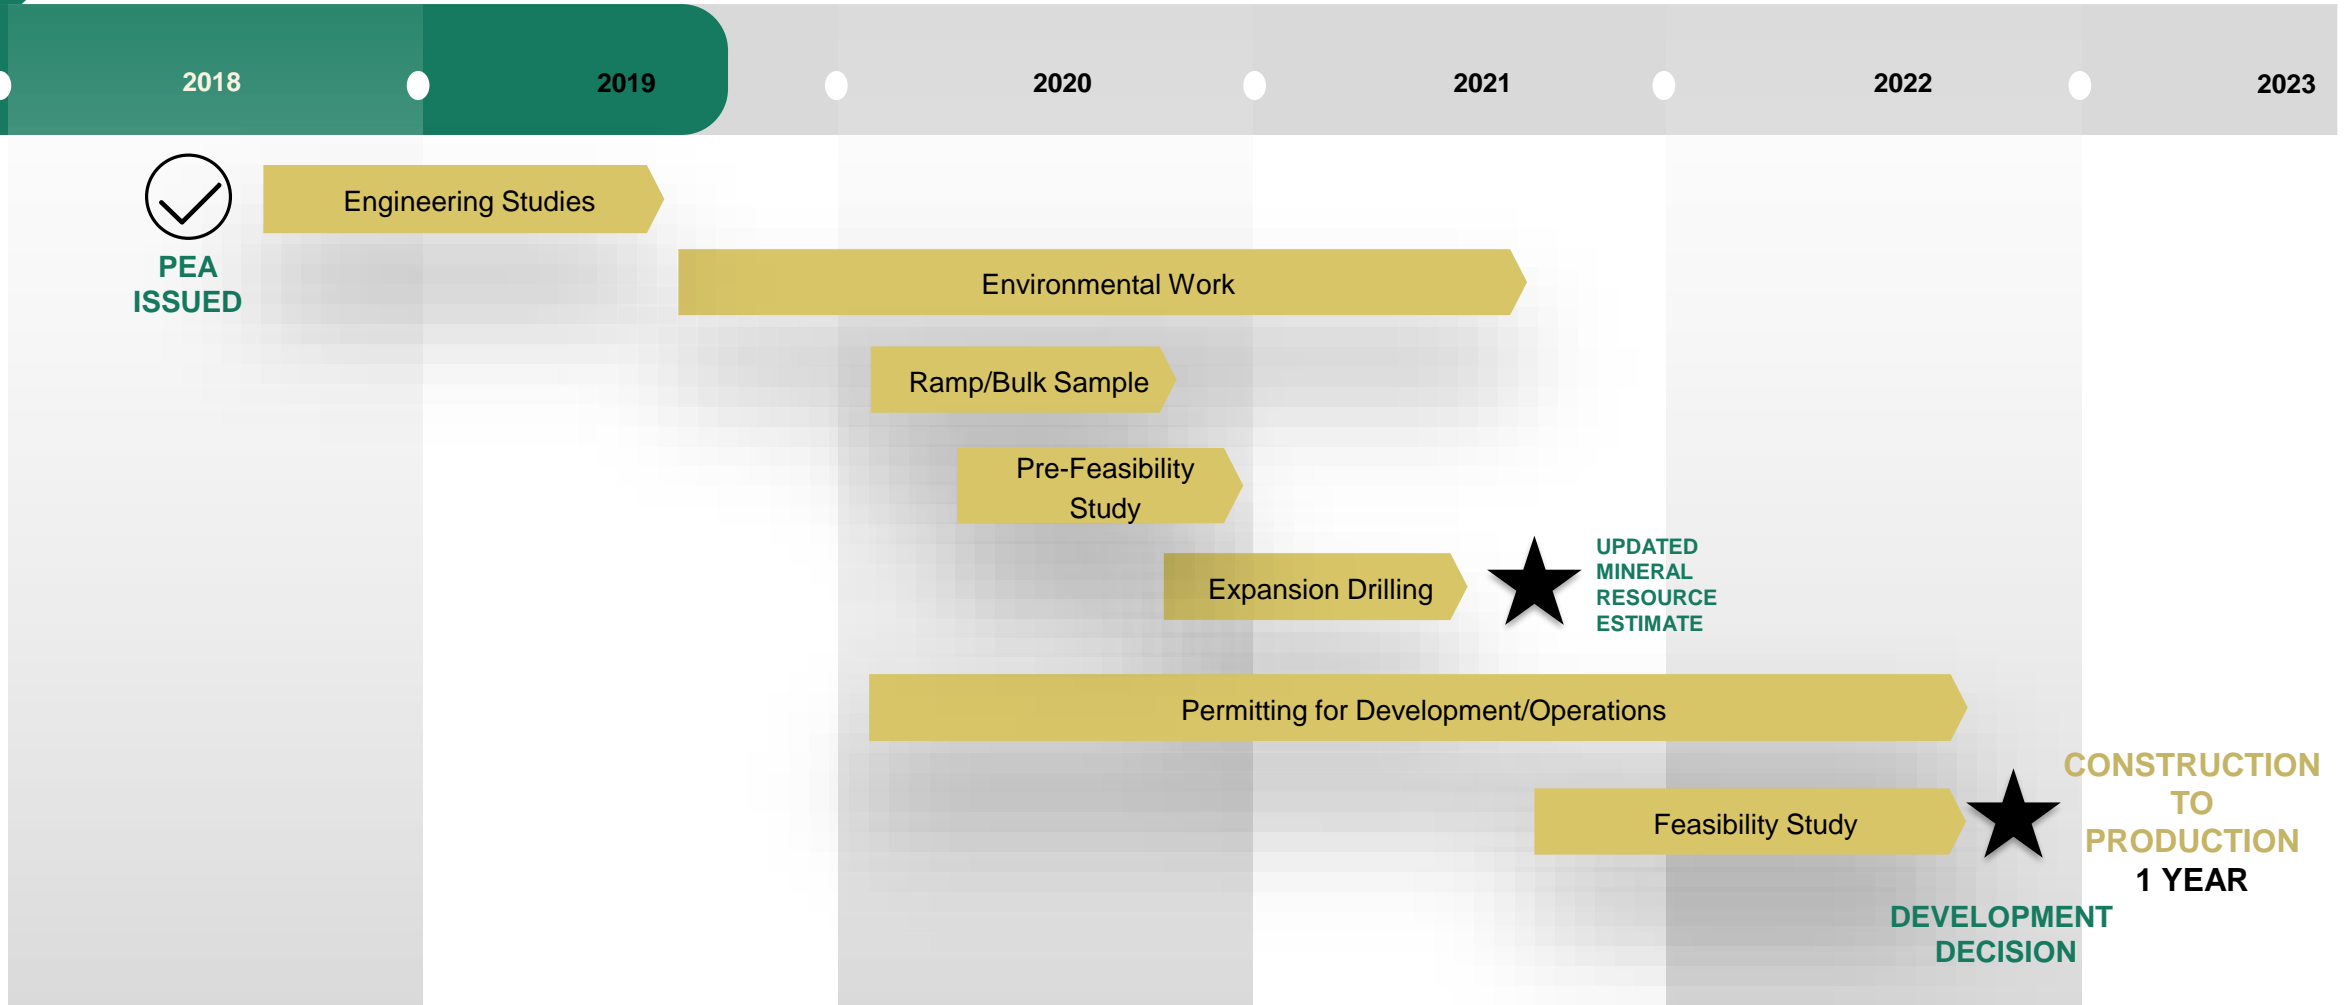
2018
2019
2020
2021
2022
2023

PEA ISSUED

Engineering Studies

Environmental Work

Ramp/Bulk Sample

Pre-Feasibility Study

Expansion Drilling

UPDATED MINERAL RESOURCE ESTIMATE

Permitting for Development/Operations

Feasibility Study

CONSTRUCTION TO PRODUCTION
1 YEAR

DEVELOPMENT DECISION